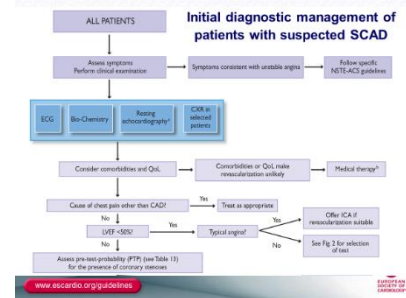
ALL PATIENTS

Initial diagnostic management of patients with suspected SCAD

Assess symptoms
Perform clinical examination

Symptoms consistent with unstable angina

Follow specific NSTE-ACS guidelines

ECG

Bio-Chemistry

Resting echocardiography$^a$

CXR in selected patients

Consider comorbidities and QoL

Comorbidities or QoL make revascularization unlikely

Medical therapy$^b$

Cause of chest pain other than CAD?

Yes

Treat as appropriate

No

LVEF <50%?

Yes

Typical angina?

Yes

Offer ICA if revascularization suitable

No

No

See Fig 2 for selection of test

Assess pre-test-probability (PTP) (see Table 13) for the presence of coronary stenosis

www.escardio.org/guidelines

EUROPEAN SOCIETY OF CARDIOLOGY